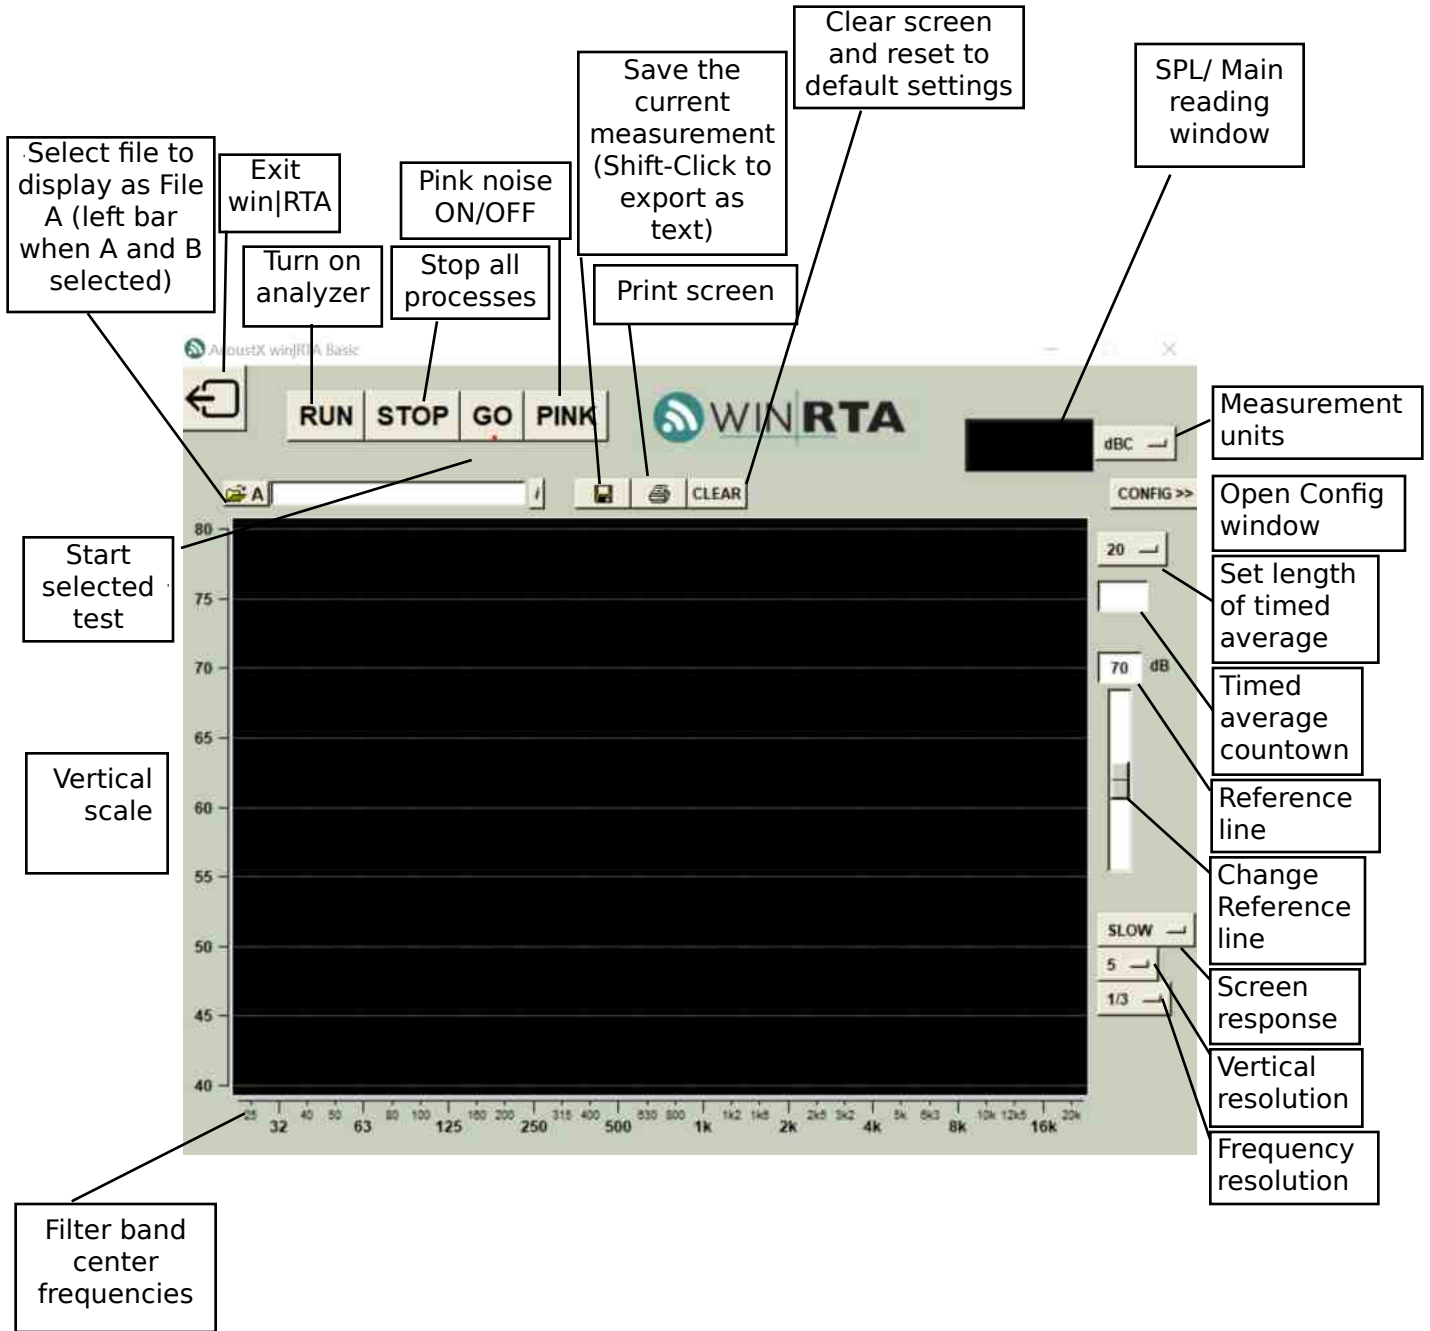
Select file to display as File A (left bar when A and B selected)

Exit win|RTA

Turn on analyzer

Stop all processes

Pink noise ON/OFF

Save the current measurement (Shift-Click to export as text)

Print screen

Clear screen and reset to default settings

SPL/ Main reading window

AcoustX winRTA Basic

RUN STOP GO PINK

WIN|RTA

dBC

Measurement units

A

CLEAR

CONFIG >>

Open Config window

Start selected test

20

Set length of timed average

Timed average countown

70 dB

Reference line

Change Reference line

Vertical scale

80
75
70
65
60
55
50
45
40

SLOW

Screen response

5

Vertical resolution

1/3

Frequency resolution

25 32 40 50 63 80 100 125 160 200 250 315 400 500 630 800 1k 1k2 1k6 2k 2k5 3k2 4k 5k 6k3 8k 10k 12k5 16k 20k

Filter band center frequencies